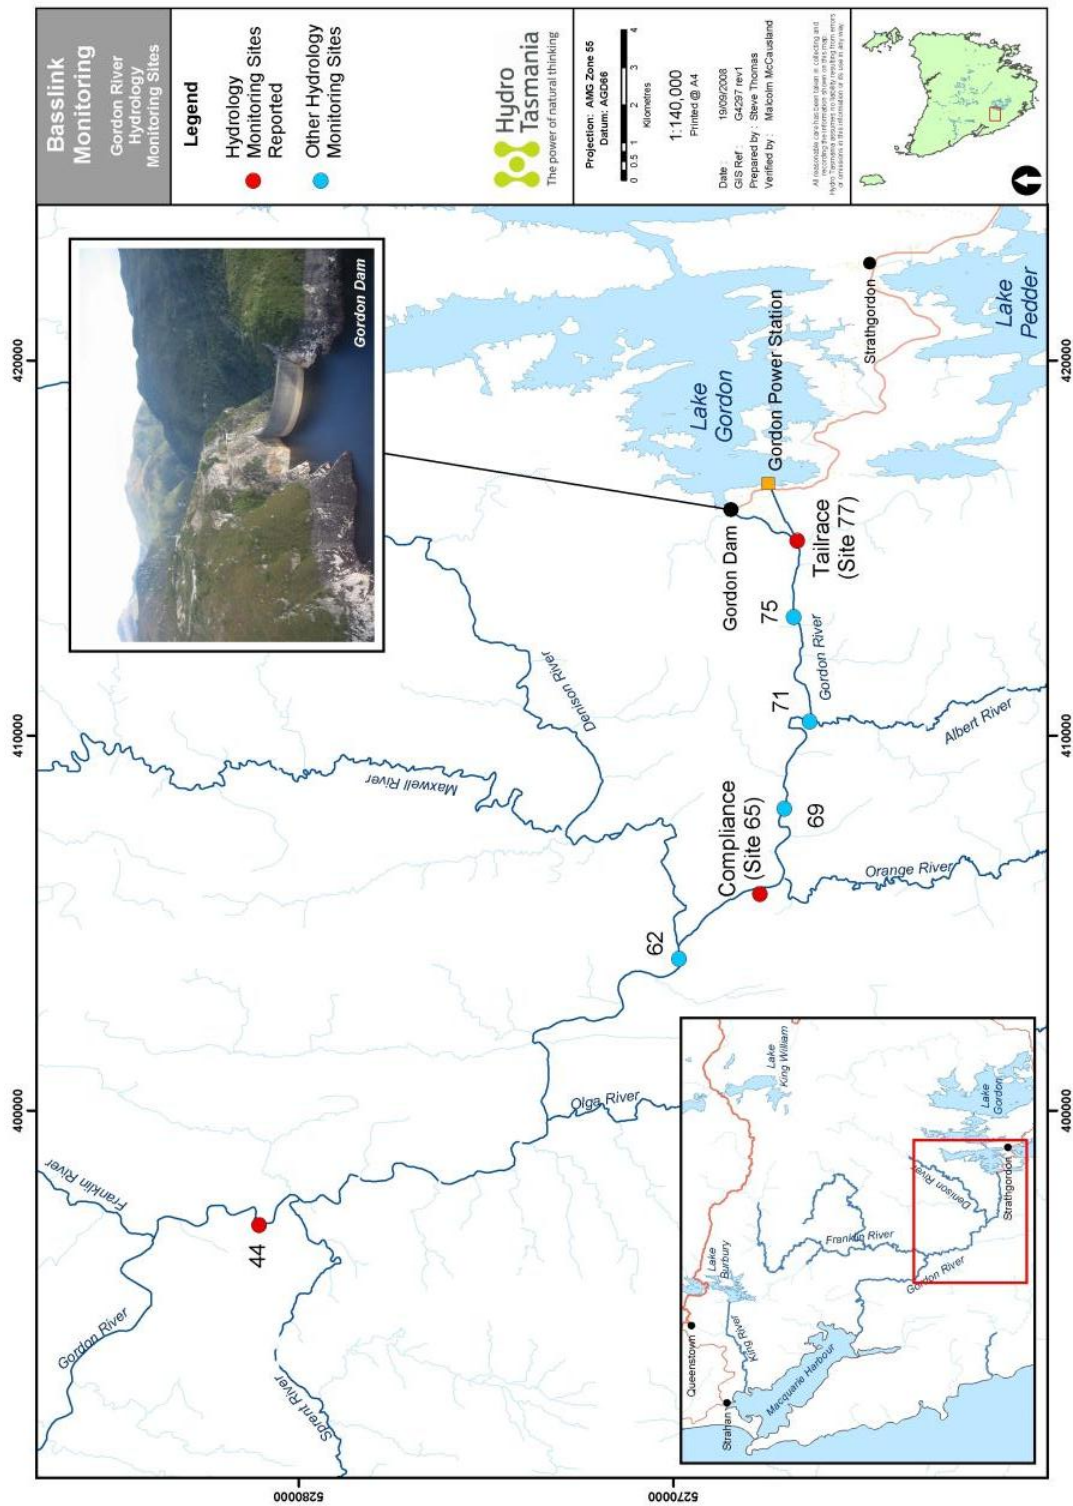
Basslink Monitoring

Gordon River Hydrology Monitoring Sites

Legend

Hydrology Monitoring Sites Reported

Other Hydrology Monitoring Sites

Hydro Tasmania
The power of natural thinking

Projection: AMG Zone 55
Datum: AGD66

0 0.5 1 2 3 4
Kilometres

1:140,000
Printed @ A4

Date: 19/09/2008
GIS Ref: G4297 rev1
Prepared by: Steve Thomas
Verified by: Malcolm McCausland

All reasonable care has been taken in collecting and recording the information shown on this map. Hydro Tasmania assumes no liability resulting from errors or omissions in this information or its use in any way.

Gordon Dam

Lake Gordon

Gordon Power Station

Gordon Dam

Tailrace (Site 77)

75

71

Gordon River

Denison River

Maxwell River

Albert River

Compliance (Site 65)

69

Orange River

62

Strathgordon

Lake Pedder

Olga River

Franklin River

44

Gordon River

Sprent River

Lake King William

Lake Burbury

Queenstown

Strahan

King River

Macquarie Harbour

Franklin River

Denison River

Gordon River

Strathgordon

Lake Gordon

420000

410000

400000

6280000

6270000